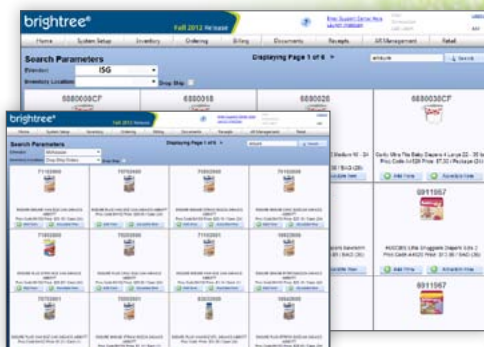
brightree®
Fall 2012 Release
Home
System Setup
Inventory
Ordering
Billing
Documents
Reports
AR Management
Retail

Search Parameters
Displaying Page 1 of 6
Search
Branch
ISG
Inventory Location
Drop Ship

6880008CF
6880018
6880028
6880038CF

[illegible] Medium M - 24
Cuties Ultra Fits Baby Diapers 4 Large 22 - 37 lb
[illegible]
Add Item
Add Item
Accessible Item

6911057

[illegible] newborn
#402265 Little Snugglers Diapers Size 2
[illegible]
Add Item
Accessible Item

6911067

brightree®
Fall 2012 Release
Home
System Setup
Inventory
Ordering
Billing
Documents
Reports
AR Management
Retail

Search Parameters
Displaying Page 1 of 6
Branch
Wholesale
Inventory Location
Drop Ship Orders
Drop Ship

71102000
70702000
70502000
71102800

ENSURE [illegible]
ENSURE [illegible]
ENSURE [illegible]
ENSURE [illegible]
Add Item
Add Item
Add Item
Add Item

71002800
70202000
71102801
70802000

ENSURE PLUS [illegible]
ENSURE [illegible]
ENSURE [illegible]
ENSURE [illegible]
Add Item
Add Item
Add Item
Add Item

70702001
70002001
53632000
56402000

ENSURE PLUS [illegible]
ENSURE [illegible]
ENSURE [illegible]
ENSURE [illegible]